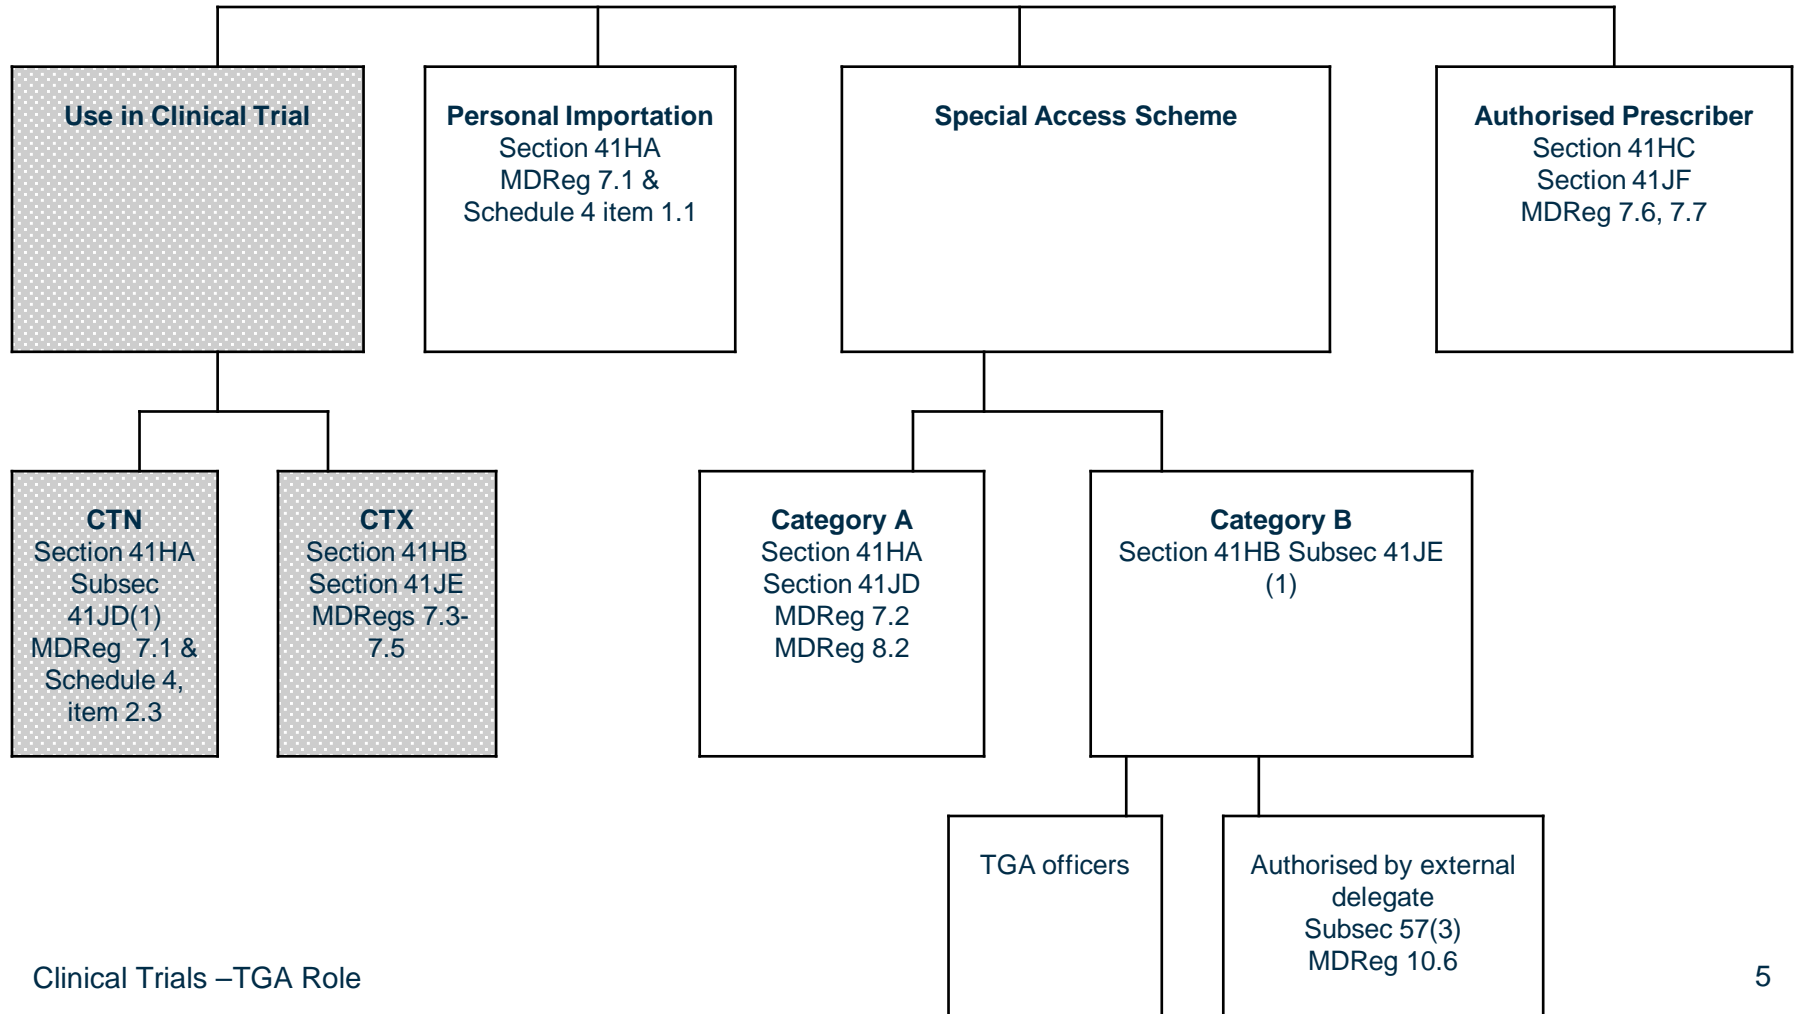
Use in Clinical Trial

Personal Importation
Section 41HA
MDReg 7.1 &
Schedule 4 item 1.1

Special Access Scheme

Authorised Prescriber
Section 41HC
Section 41JF
MDReg 7.6, 7.7

CTN
Section 41HA
Subsec
41JD(1)
MDReg 7.1 &
Schedule 4,
item 2.3

CTX
Section 41HB
Section 41JE
MDRegs 7.3-
7.5

Category A
Section 41HA
Section 41JD
MDReg 7.2
MDReg 8.2

Category B
Section 41HB Subsec 41JE
(1)

TGA officers

Authorised by external delegate
Subsec 57(3)
MDReg 10.6

Clinical Trials –TGA Role

5